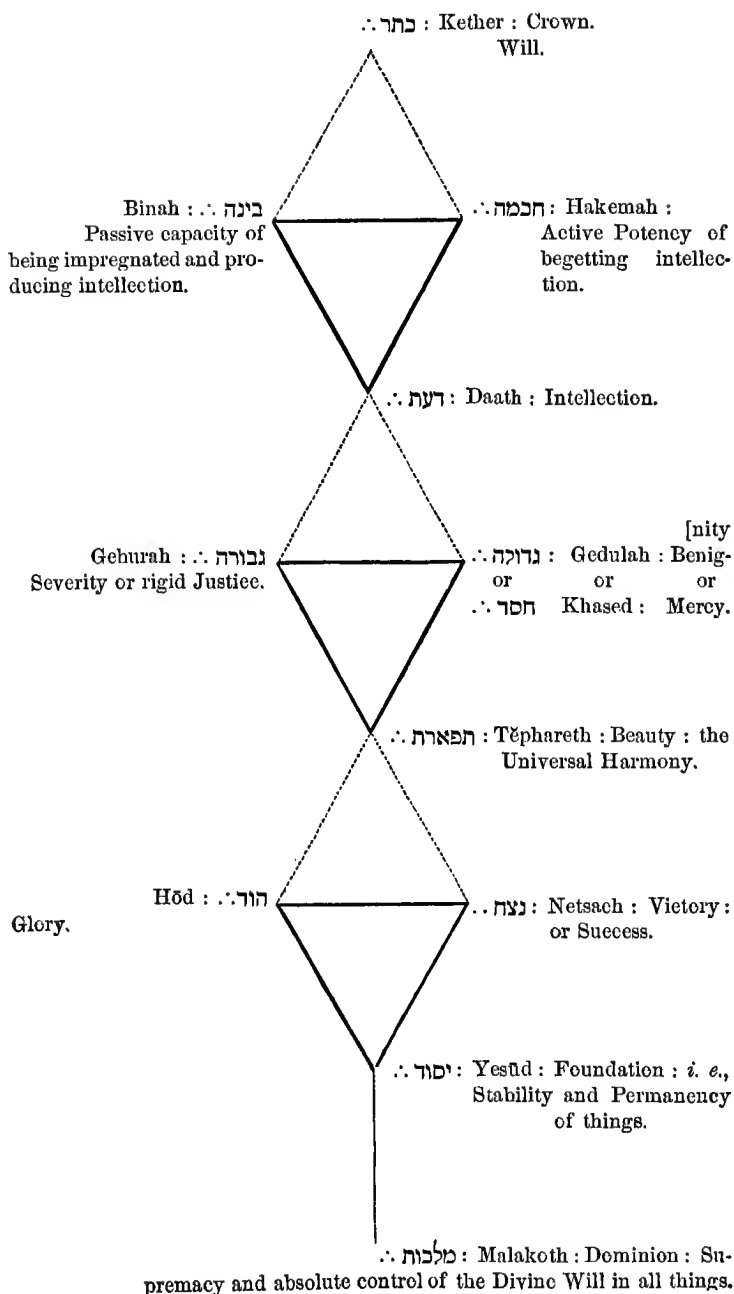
∴ כתר : Kether : Crown.
Will.

Binah : ∴ בינה
Passive capacity of being impregnated and producing intellection.

∴ חכמה : Hakemah :
Active Potency of begetting intellection.

∴ דעת : Daath : Intellection.

Gehurah : ∴ גבורה
Severity or rigid Justice.

∴ גדולה : Gedulah : Benignity
or or or
∴ חסד Khased : Mercy.

∴ תפארת : Tĕphareth : Beauty : the Universal Harmony.

Hōd : ∴ הוד
Glory.

∴ נצח : Netsach : Victory : or Success.

∴ יסוד : Yesūd : Foundation : *i. e.*, Stability and Permanency of things.

∴ מלכות : Malakoth : Dominion : Supremacy and absolute control of the Divine Will in all things.